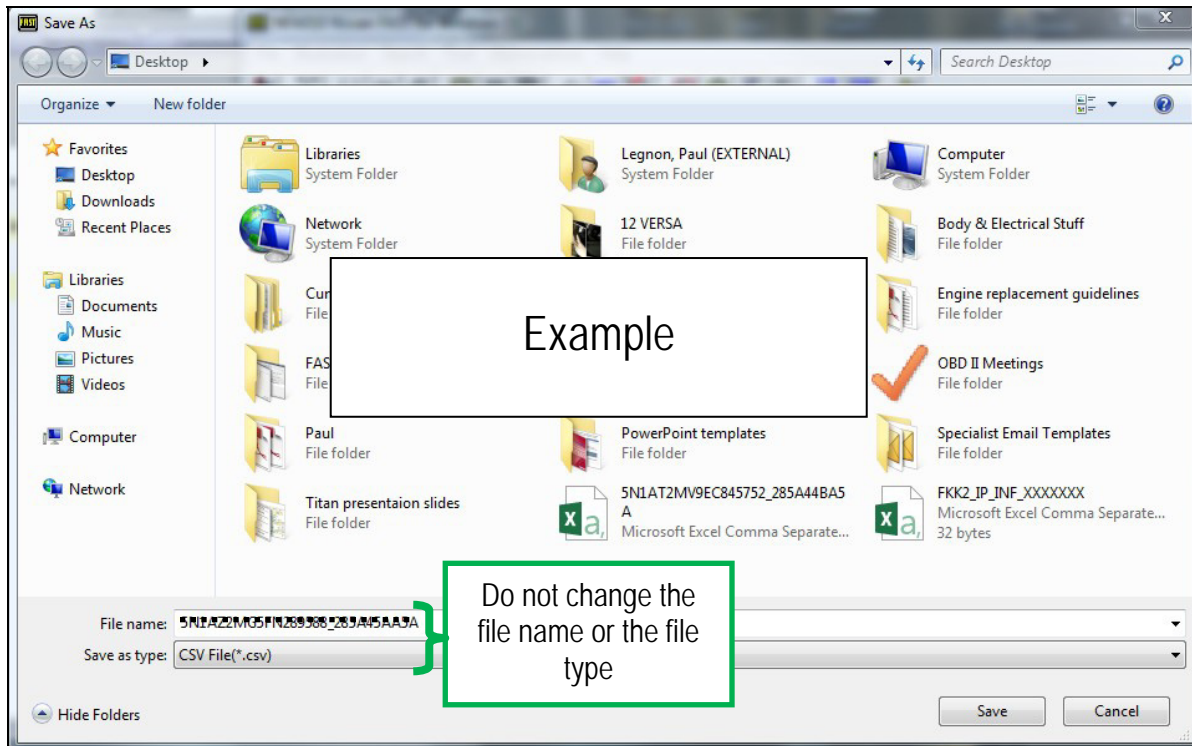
Save As

Desktop ▸

Search Desktop

Organize ▾ New folder

Favorites
Desktop
Downloads
Recent Places

Libraries
Documents
Music
Pictures
Videos

Computer

Network

Libraries
System Folder

Network
System Folder

Cur
File

FAS
File

Paul
File folder

Titan presentaion slides
File folder

Legnon, Paul (EXTERNAL)
System Folder

12 VERSA
File folder

PowerPoint templates
File folder

5N1AT2MV9EC845752_285A44BA5A
Microsoft Excel Comma Separate...

Computer
System Folder

Body & Electrical Stuff
File folder

Engine replacement guidelines
File folder

OBD II Meetings
File folder

Specialist Email Templates
File folder

FKK2_IP_INF_XXXXXXX
Microsoft Excel Comma Separate...
32 bytes

Example

File name: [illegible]

Save as type: CSV File(*.csv)

Do not change the file name or the file type

Hide Folders

Save

Cancel